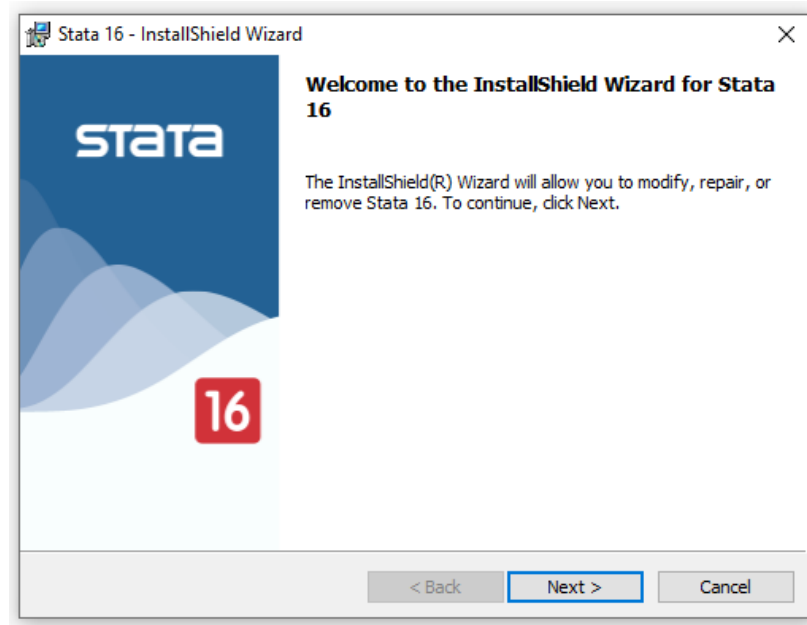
Stata 16 - InstallShield Wizard

×

stata

16

Welcome to the InstallShield Wizard for Stata 16

The InstallShield(R) Wizard will allow you to modify, repair, or remove Stata 16. To continue, click Next.

< Back

Next >

Cancel